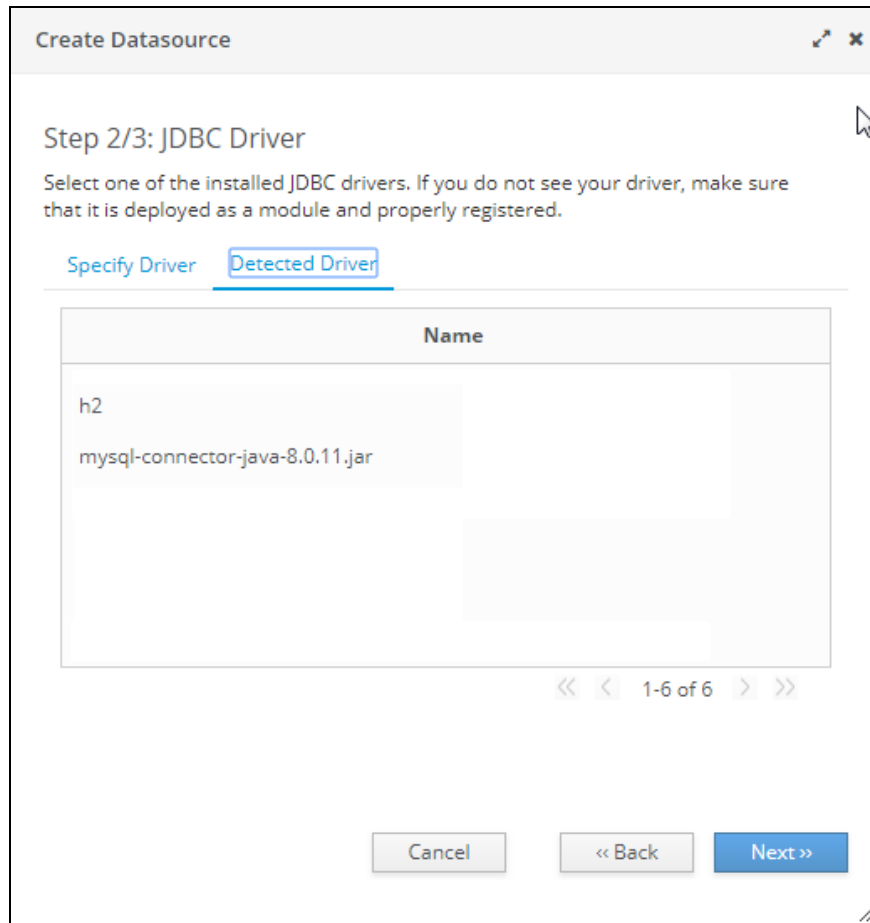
Create Datasource

Step 2/3: JDBC Driver

Select one of the installed JDBC drivers. If you do not see your driver, make sure that it is deployed as a module and properly registered.

Specify Driver Detected Driver

| Name |
|---|
| h2 |
| mysql-connector-java-8.0.11.jar |

« ‹ 1-6 of 6 › »

Cancel « Back Next »